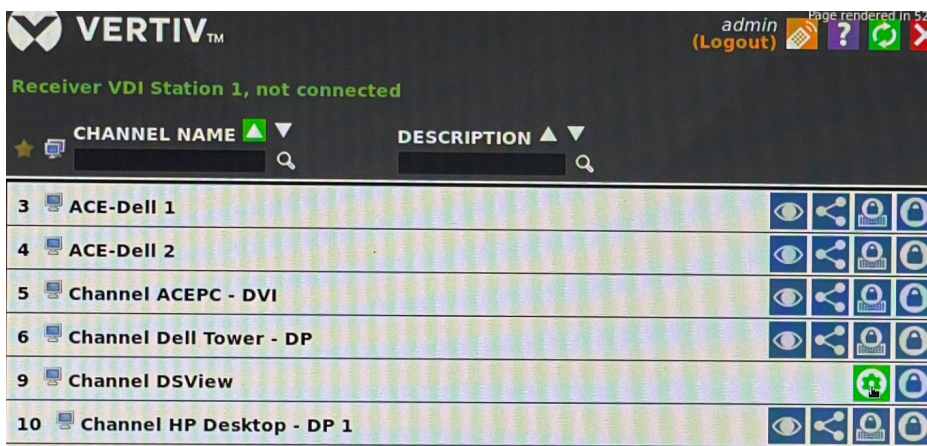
VERTIV™

admin
(Logout)

Page rendered in 52

Receiver VDI Station 1, not connected

CHANNEL NAME

DESCRIPTION

3 ACE-Dell 1

4 ACE-Dell 2

5 Channel ACEPC - DVI

6 Channel Dell Tower - DP

9 Channel DSView

10 Channel HP Desktop - DP 1